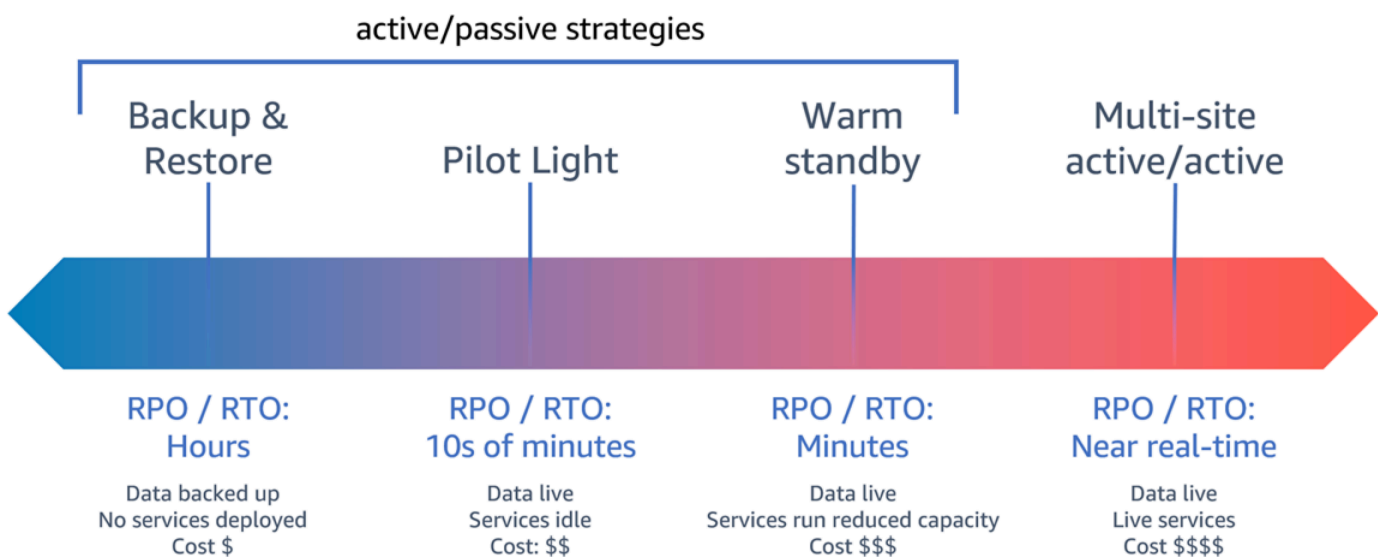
active/passive strategies

Backup & Restore

Pilot Light

Warm standby

Multi-site active/active

RPO / RTO: Hours

Data backed up
No services deployed
Cost $

RPO / RTO: 10s of minutes

Data live
Services idle
Cost: $$

RPO / RTO: Minutes

Data live
Services run reduced capacity
Cost $$$

RPO / RTO: Near real-time

Data live
Live services
Cost $$$$